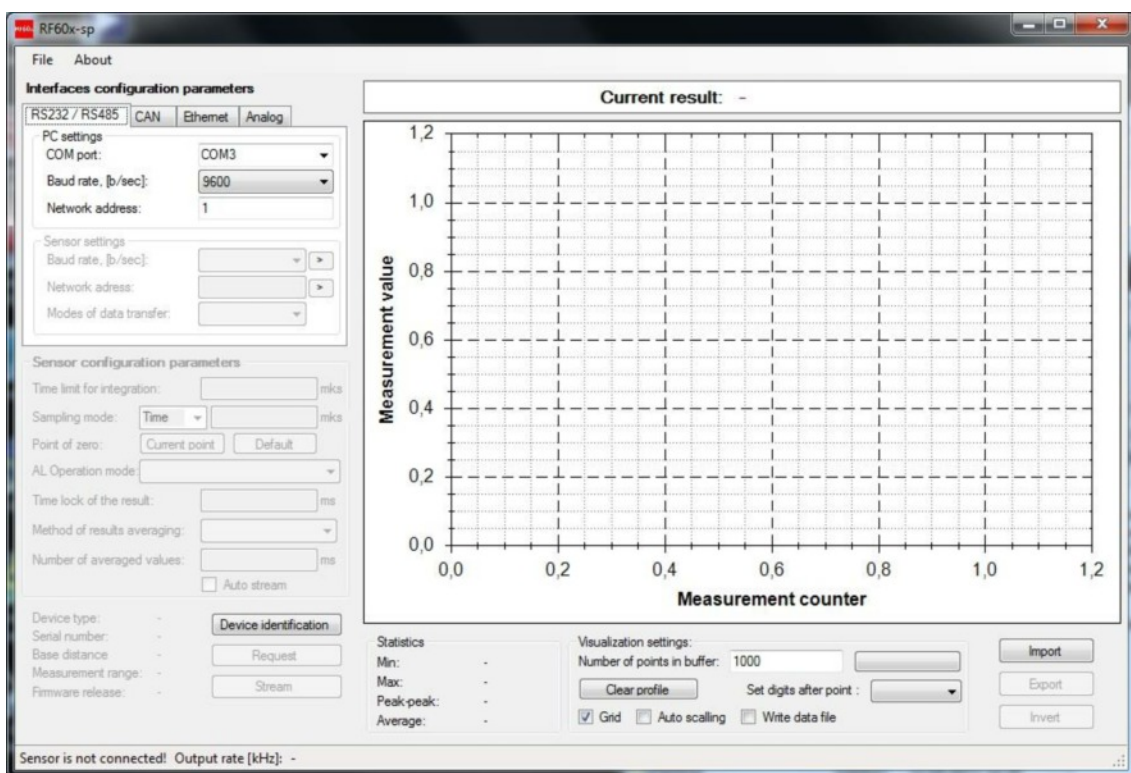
RF60x-sp

File About

Interfaces configuration parameters

RS232 / RS485 | CAN | Ethernet | Analog

PC settings
COM port: COM3
Baud rate, [b/sec]: 9600
Network address: 1

Sensor settings
Baud rate, [b/sec]: >
Network adress: >
Modes of data transfer:

Sensor configuration parameters
Time limit for integration: mks
Sampling mode: Time mks
Point of zero: Current point Default
AL Operation mode
Time lock of the result: ms
Method of results averaging:
Number of averaged values: ms
Auto stream

Device type: -
Serial number: -
Base distance -
Measurement range: -
Firmware release: -

Device identification
Request
Stream

Current result: -

1,2
1,0
0,8
0,6
0,4
0,2
0,0
Measurement value
0,0 0,2 0,4 0,6 0,8 1,0 1,2
Measurement counter

Statistics
Min: -
Max: -
Peak-peak: -
Average: -

Visualization settings:
Number of points in buffer: 1000
Clear profile
Set digits after point :
Grid Auto scalling Write data file

Import
Export
Invert

Sensor is not connected! Output rate [kHz]: -